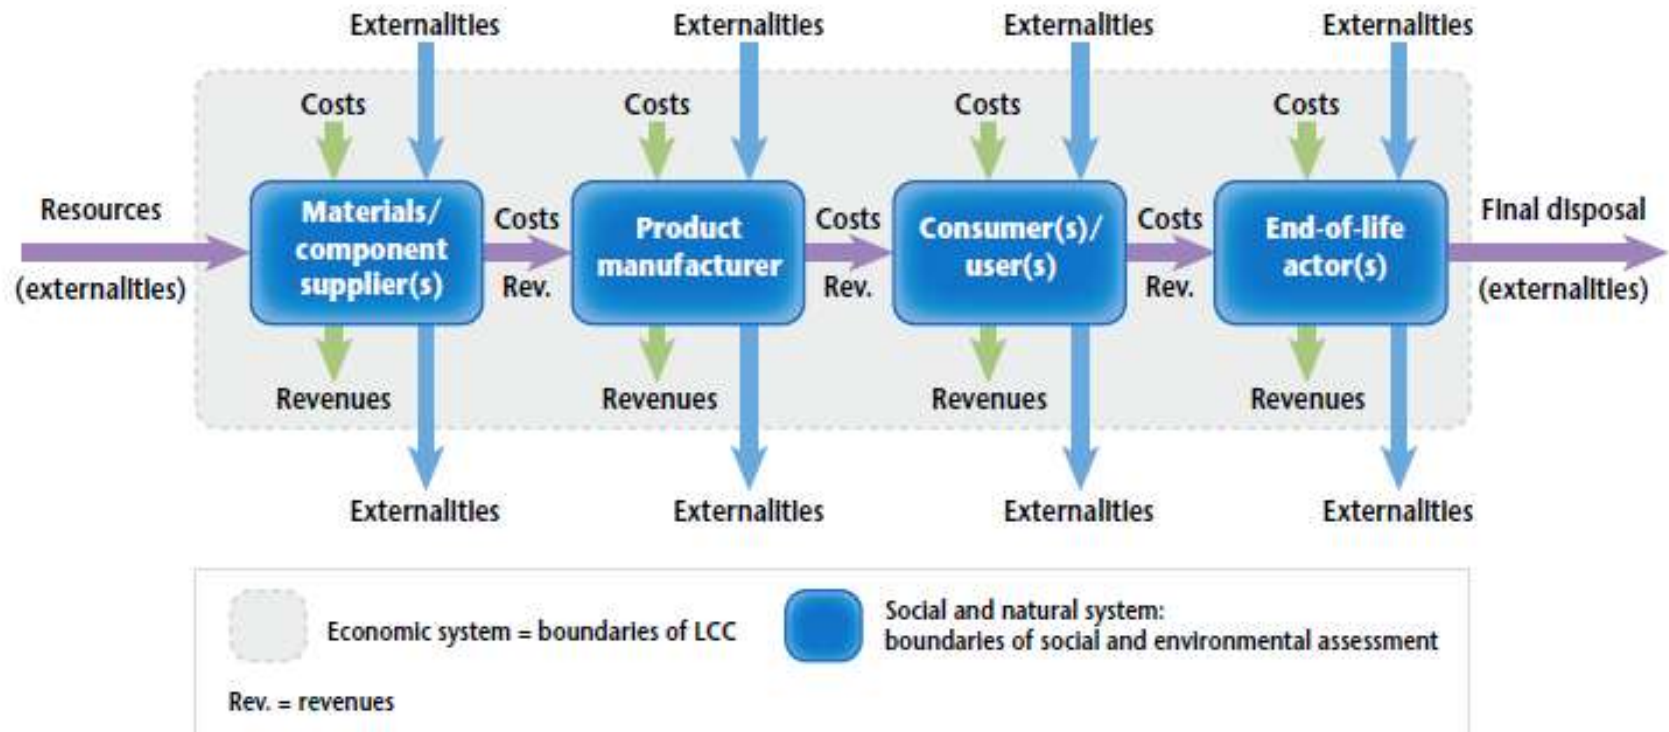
Externalities Externalities Externalities Externalities

Costs Costs Costs Costs

Resources
(externalities)

Materials/ component supplier(s)

Costs
Rev.

Product manufacturer

Costs
Rev.

Consumer(s)/ user(s)

Costs
Rev.

End-of-life actor(s)

Final disposal
(externalities)

Revenues Revenues Revenues Revenues

Externalities Externalities Externalities Externalities

Economic system = boundaries of LCC

Social and natural system: boundaries of social and environmental assessment

Rev. = revenues